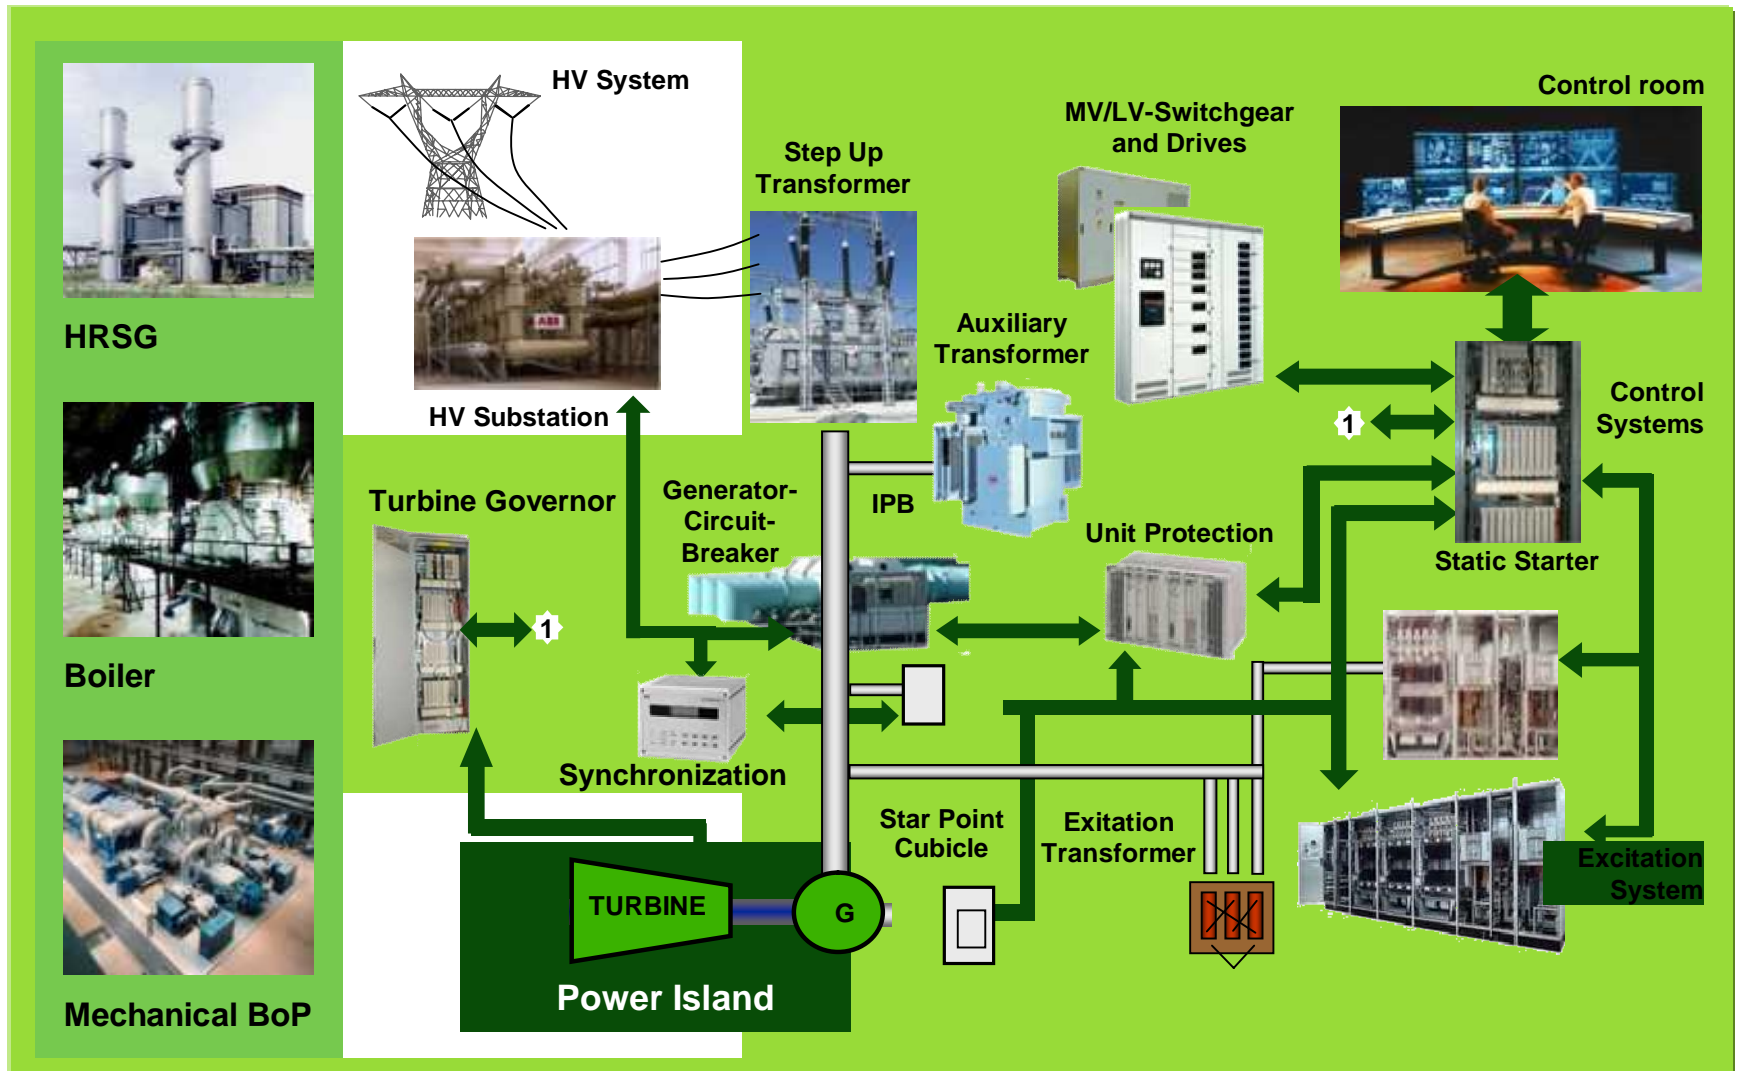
HRSG

Boiler

Mechanical BoP

HV System

HV Substation

Step Up Transformer

MV/LV-Switchgear and Drives

Control room

Auxiliary Transformer

Control Systems

1

Turbine Governor

Generator-Circuit-Breaker

IPB

Unit Protection

Static Starter

1

Synchronization

Star Point Cubicle

Exitation Transformer

Excitation System

TURBINE

G

Power Island